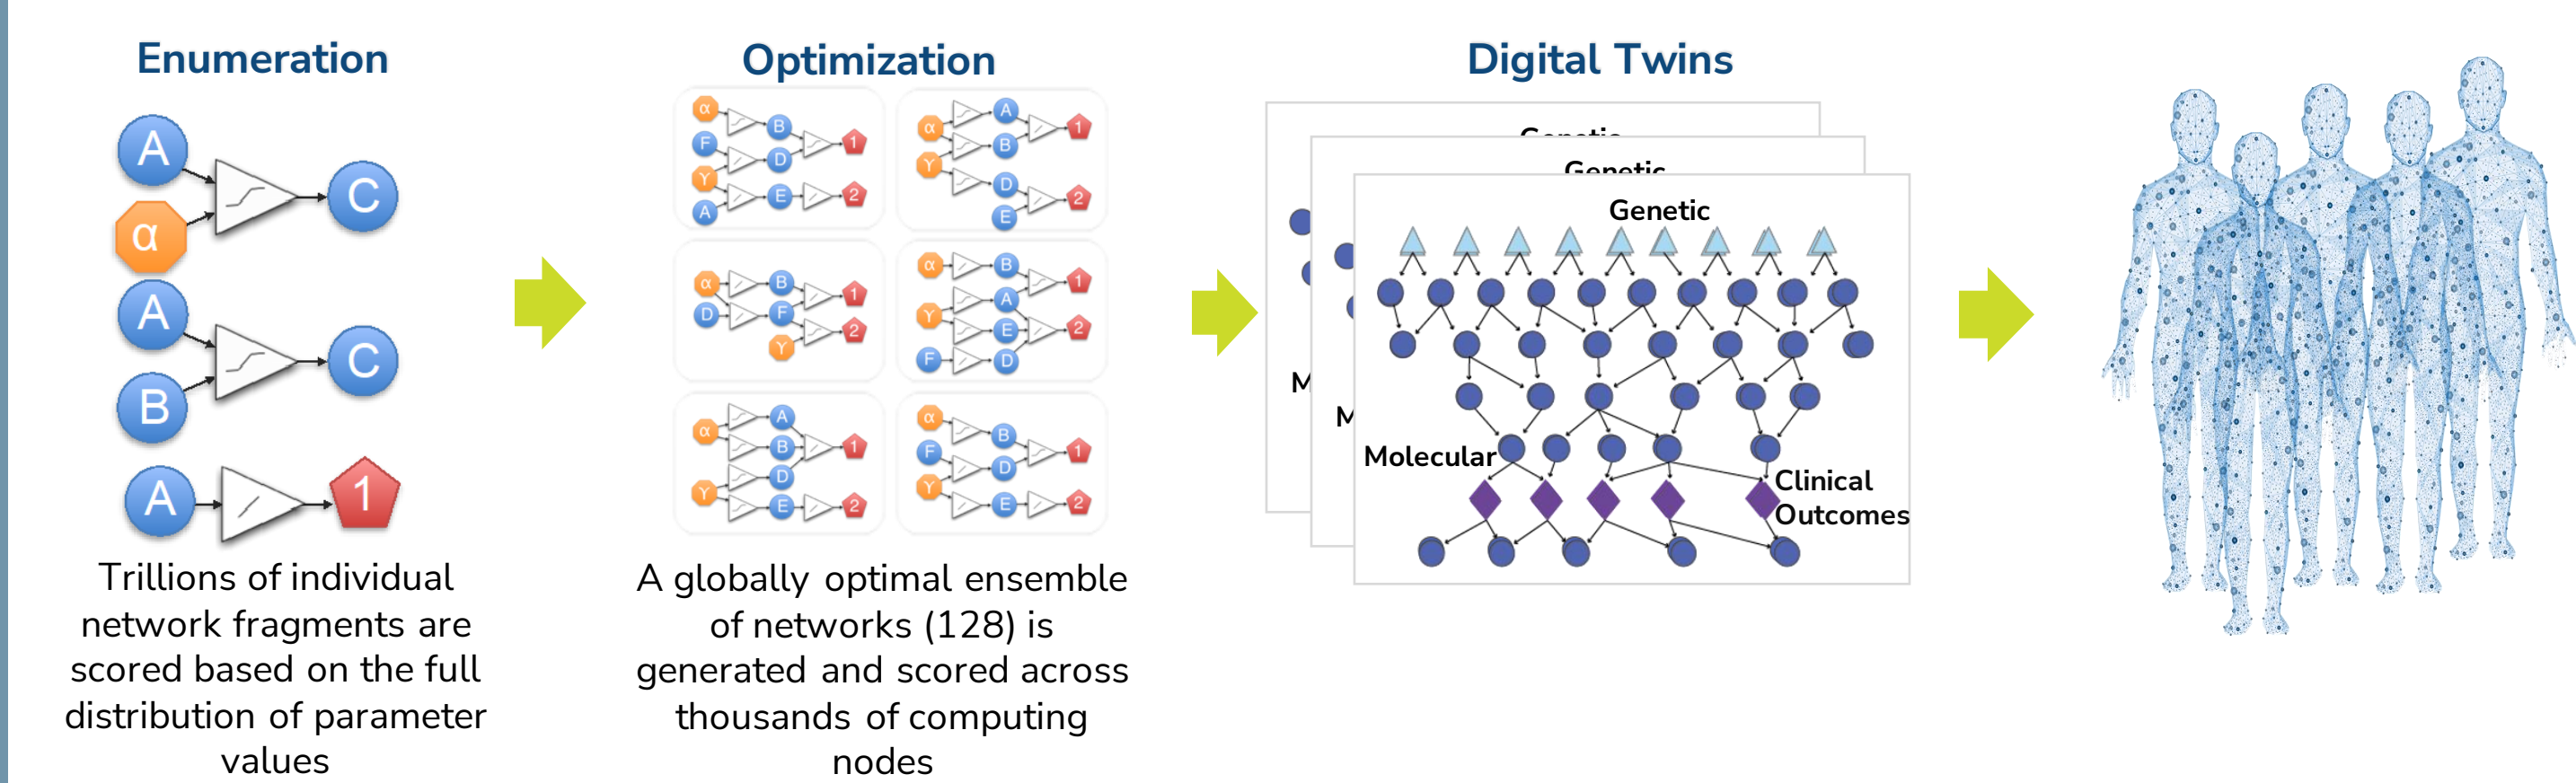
Enumeration

A
α
C
A
B
C
A
1

Trillions of individual network fragments are scored based on the full distribution of parameter values

Optimization

α F Y A B D E 1 2
α Y A B D E 1 2
α D B F Y 1 2
α Y F B A E D 1 2
α Y A B D E 1 2
α F Y B D E 1 2

A globally optimal ensemble of networks (128) is generated and scored across thousands of computing nodes

Digital Twins

Genetic
Genetic
Genetic
M
M
Molecular
Clinical Outcomes